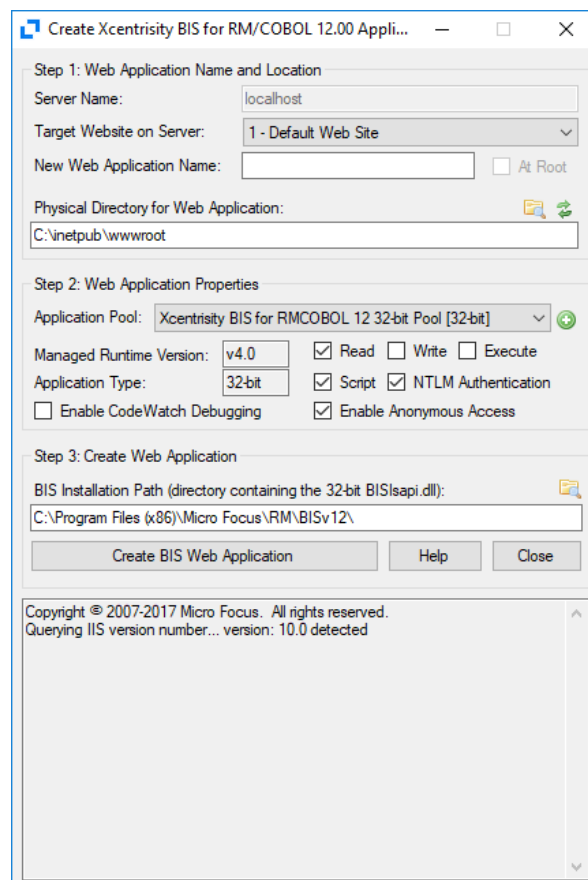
Create Xcentrisity BIS for RM/COBOL 12.00 Appli...

Step 1: Web Application Name and Location

Server Name: localhost

Target Website on Server: 1 - Default Web Site

New Web Application Name:

At Root

Physical Directory for Web Application:

C:\inetpub\wwwroot

Step 2: Web Application Properties

Application Pool: Xcentrisity BIS for RMCOBOL 12 32-bit Pool [32-bit]

Managed Runtime Version: v4.0

Read Write Execute

Application Type: 32-bit

Script NTLM Authentication

Enable CodeWatch Debugging

Enable Anonymous Access

Step 3: Create Web Application

BIS Installation Path (directory containing the 32-bit BISIsapi.dll):

C:\Program Files (x86)\Micro Focus\RM\BISv12\

Create BIS Web Application

Help

Close

Copyright © 2007-2017 Micro Focus. All rights reserved.
Querying IIS version number... version: 10.0 detected